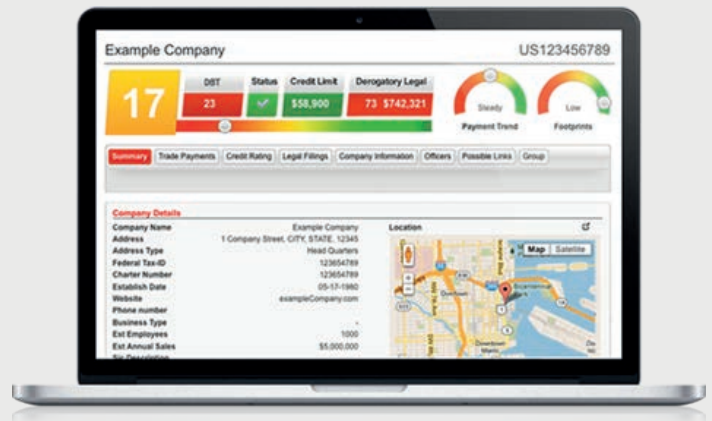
Example Company

US123456789

17

DBT

23

Status

Credit Limit

$58,900

Derogatory Legal

73 $742,321

Steady

Payment Trend

Low

Footprints

Summary | Trade Payments | Credit Rating | Legal Filings | Company Information | Officers | Possible Links | Group

Company Details

| | |
|---|---|
| Company Name | Example Company |
| Address | 1 Company Street, CITY, STATE, 12345 |
| Address Type | Head Quarters |
| Federal Tax-ID | 123654789 |
| Charter Number | 123654789 |
| Establish Date | 05-17-1980 |
| Website | exampleCompany.com |
| Phone number | |
| Business Type | - |
| Est Employees | 1000 |
| Est Annual Sales | $5,000,000 |

Location

Map | Satellite